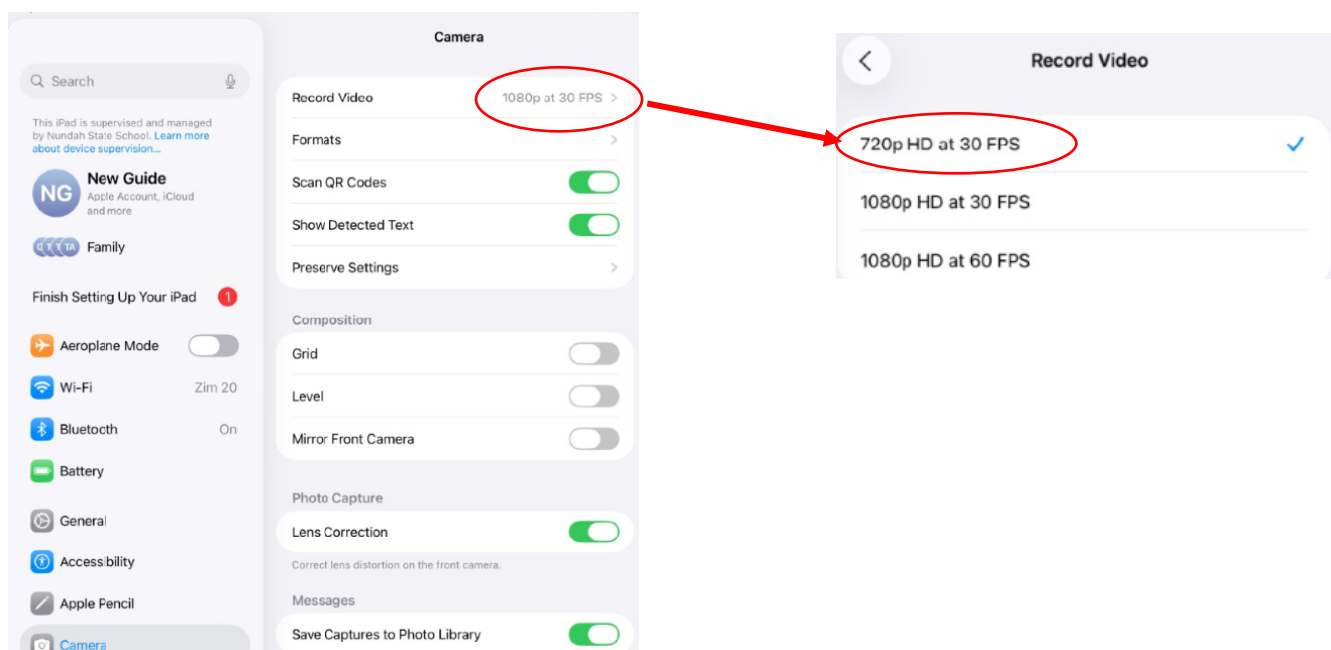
Search

This iPad is supervised and managed by Nundah State School. Learn more about device supervision...

NG New Guide
Apple Account, iCloud and more

Family

Finish Setting Up Your iPad 1

Aeroplane Mode

Wi-Fi Zim 20

Bluetooth On

Battery

General

Accessibility

Apple Pencil

Camera

Camera

Record Video 1080p at 30 FPS >

Formats >

Scan QR Codes

Show Detected Text

Preserve Settings >

Composition

Grid

Level

Mirror Front Camera

Photo Capture

Lens Correction

Correct lens distortion on the front camera.

Messages

Save Captures to Photo Library

<

Record Video

720p HD at 30 FPS ✓

1080p HD at 30 FPS

1080p HD at 60 FPS